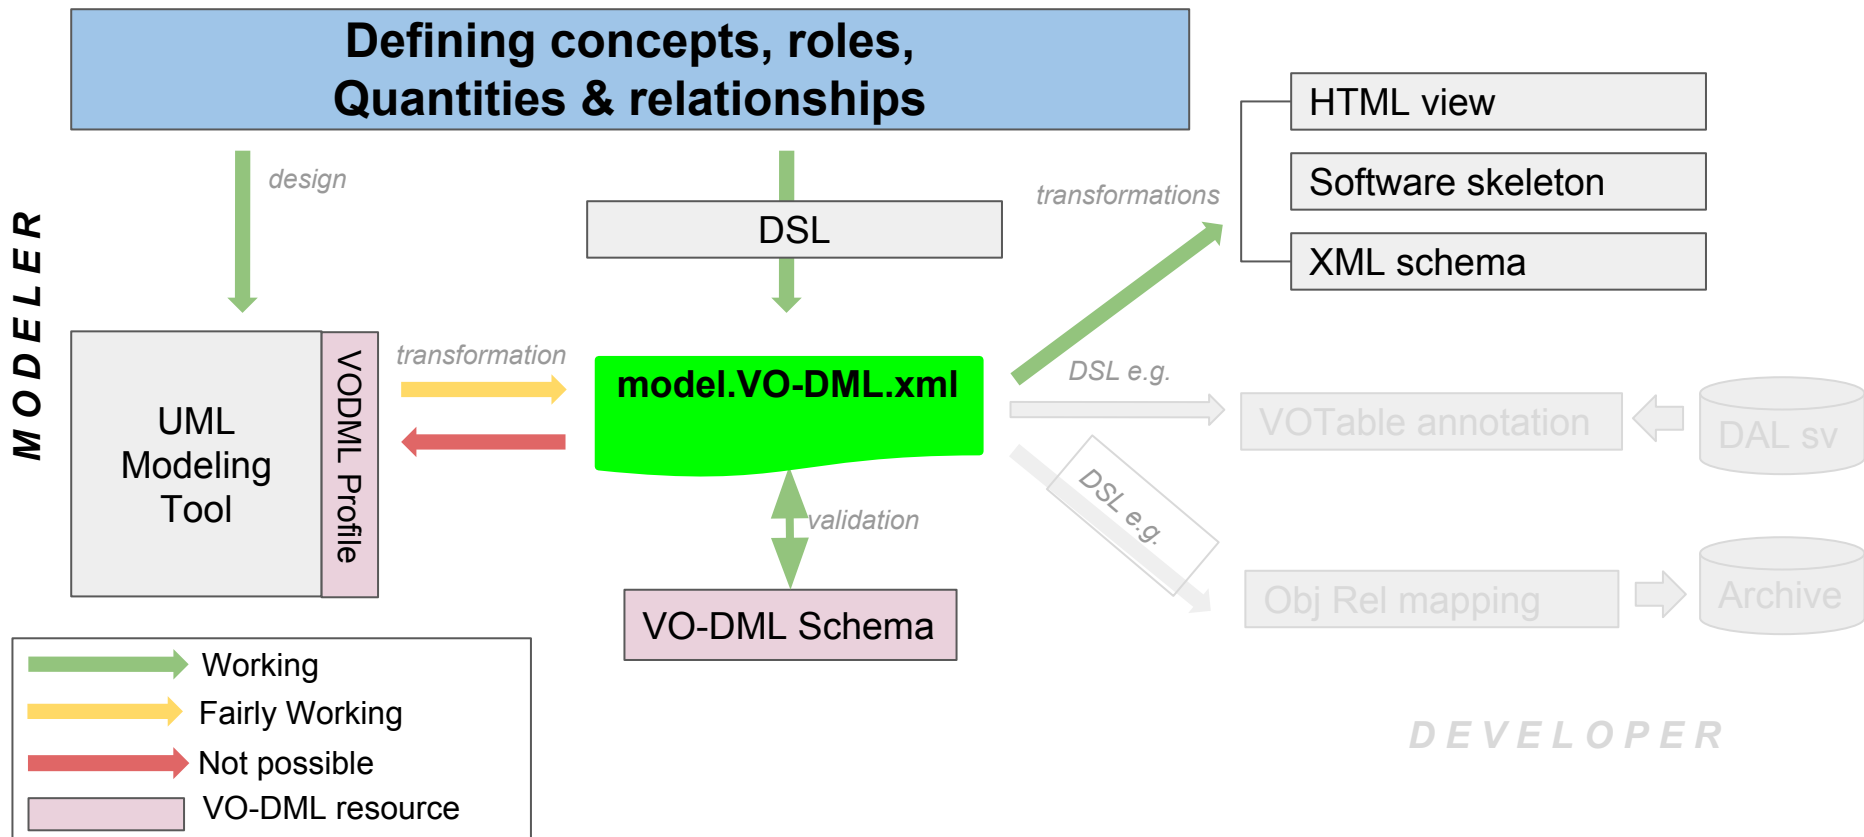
Defining concepts, roles, Quantities & relationships

MODELER

design

DSL

transformations

HTML view

Software skeleton

XML schema

UML Modeling Tool

VODML Profile

transformation

model.VO-DML.xml

DSL e.g.

VOTable annotation

DAL sv

DSL e.g.

validation

Obj Rel mapping

Archive

VO-DML Schema

Working

Fairly Working

Not possible

VO-DML resource

DEVELOPER